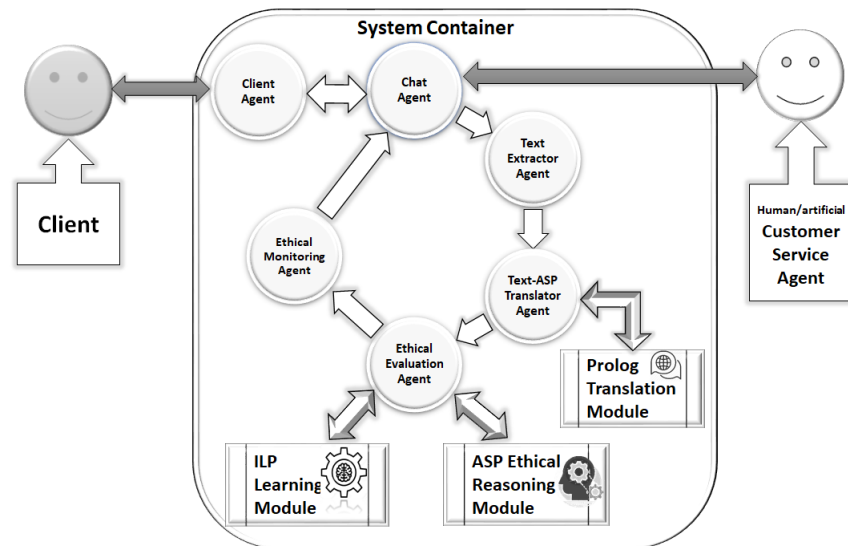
System Container

Client

Client Agent

Chat Agent

Human/artificial
Customer Service Agent

Text Extractor Agent

Ethical Monitoring Agent

Text-ASP Translator Agent

Ethical Evaluation Agent

Prolog Translation Module

ILP Learning Module

ASP Ethical Reasoning Module